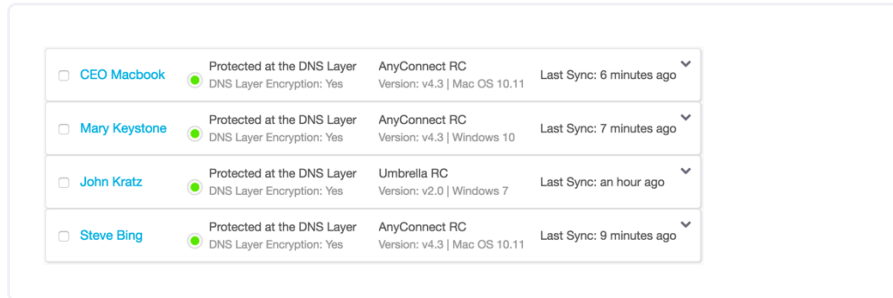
| | | | |
|---|---|---|---|
| CEO Macbook | Protected at the DNS Layer<br>DNS Layer Encryption: Yes | AnyConnect RC<br>Version: v4.3 \| Mac OS 10.11 | Last Sync: 6 minutes ago |
| Mary Keystone | Protected at the DNS Layer<br>DNS Layer Encryption: Yes | AnyConnect RC<br>Version: v4.3 \| Windows 10 | Last Sync: 7 minutes ago |
| John Kratz | Protected at the DNS Layer<br>DNS Layer Encryption: Yes | Umbrella RC<br>Version: v2.0 \| Windows 7 | Last Sync: an hour ago |
| Steve Bing | Protected at the DNS Layer<br>DNS Layer Encryption: Yes | AnyConnect RC<br>Version: v4.3 \| Mac OS 10.11 | Last Sync: 9 minutes ago |